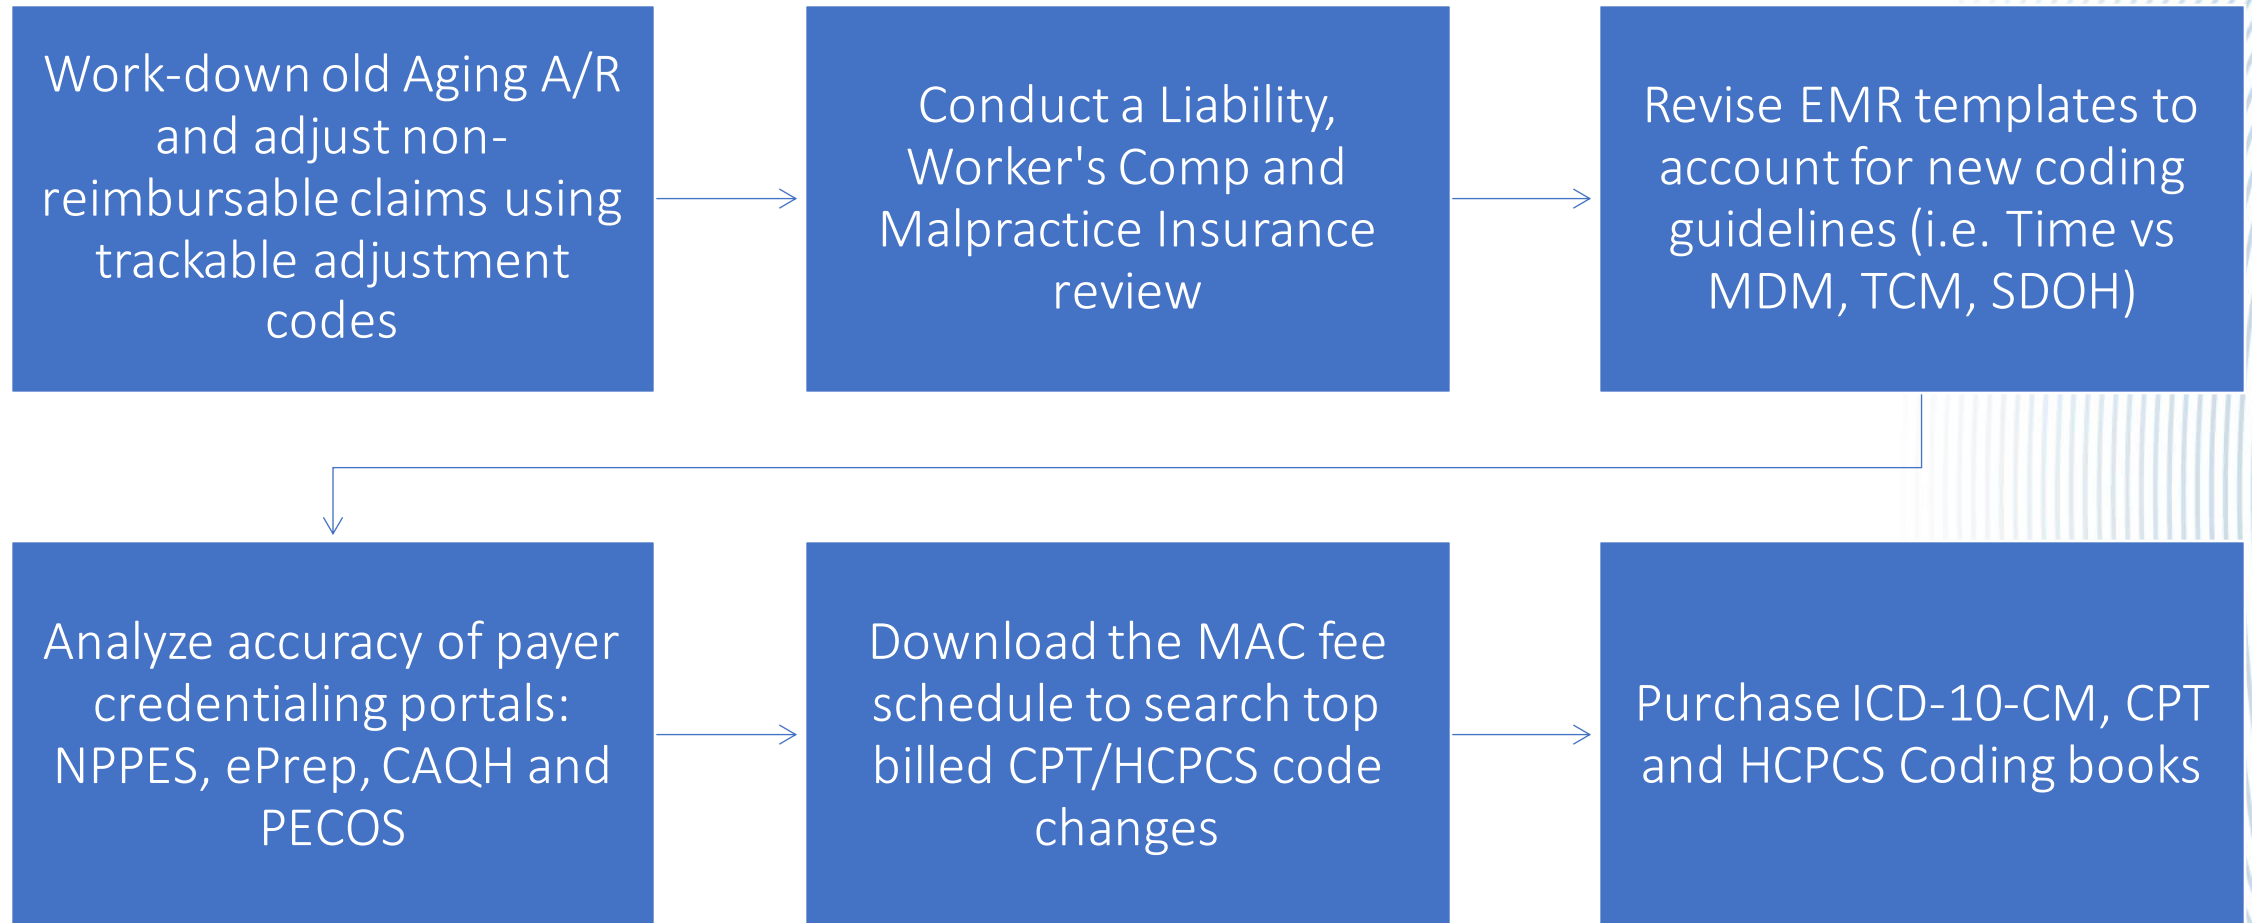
Work-down old Aging A/R and adjust non-reimbursable claims using trackable adjustment codes

Conduct a Liability, Worker's Comp and Malpractice Insurance review

Revise EMR templates to account for new coding guidelines (i.e. Time vs MDM, TCM, SDOH)

Analyze accuracy of payer credentialing portals: NPPES, ePrep, CAQH and PECOS

Download the MAC fee schedule to search top billed CPT/HCPCS code changes

Purchase ICD-10-CM, CPT and HCPCS Coding books